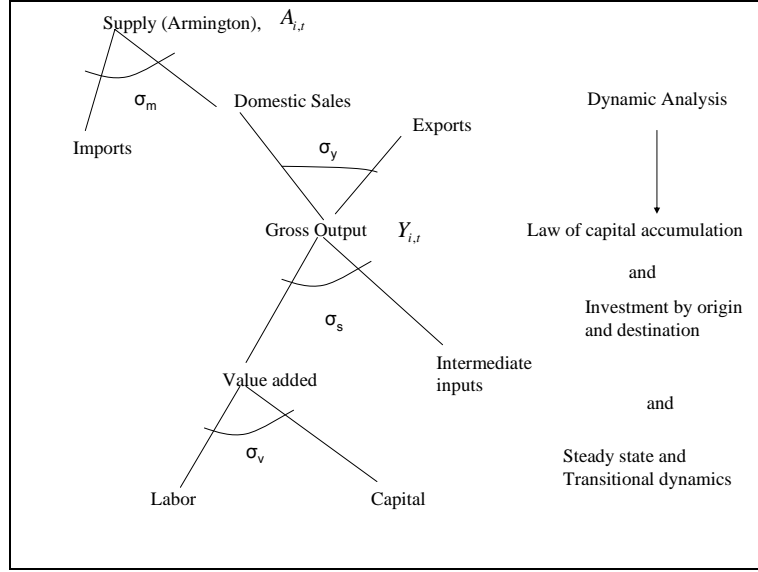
Supply (Armington), $A_{i,t}$

$\sigma_m$

Imports

Domestic Sales

Exports

$\sigma_y$

Gross Output $Y_{i,t}$

$\sigma_s$

Intermediate inputs

Value added

$\sigma_v$

Labor

Capital

Dynamic Analysis

Law of capital accumulation

and

Investment by origin and destination

and

Steady state and Transitional dynamics